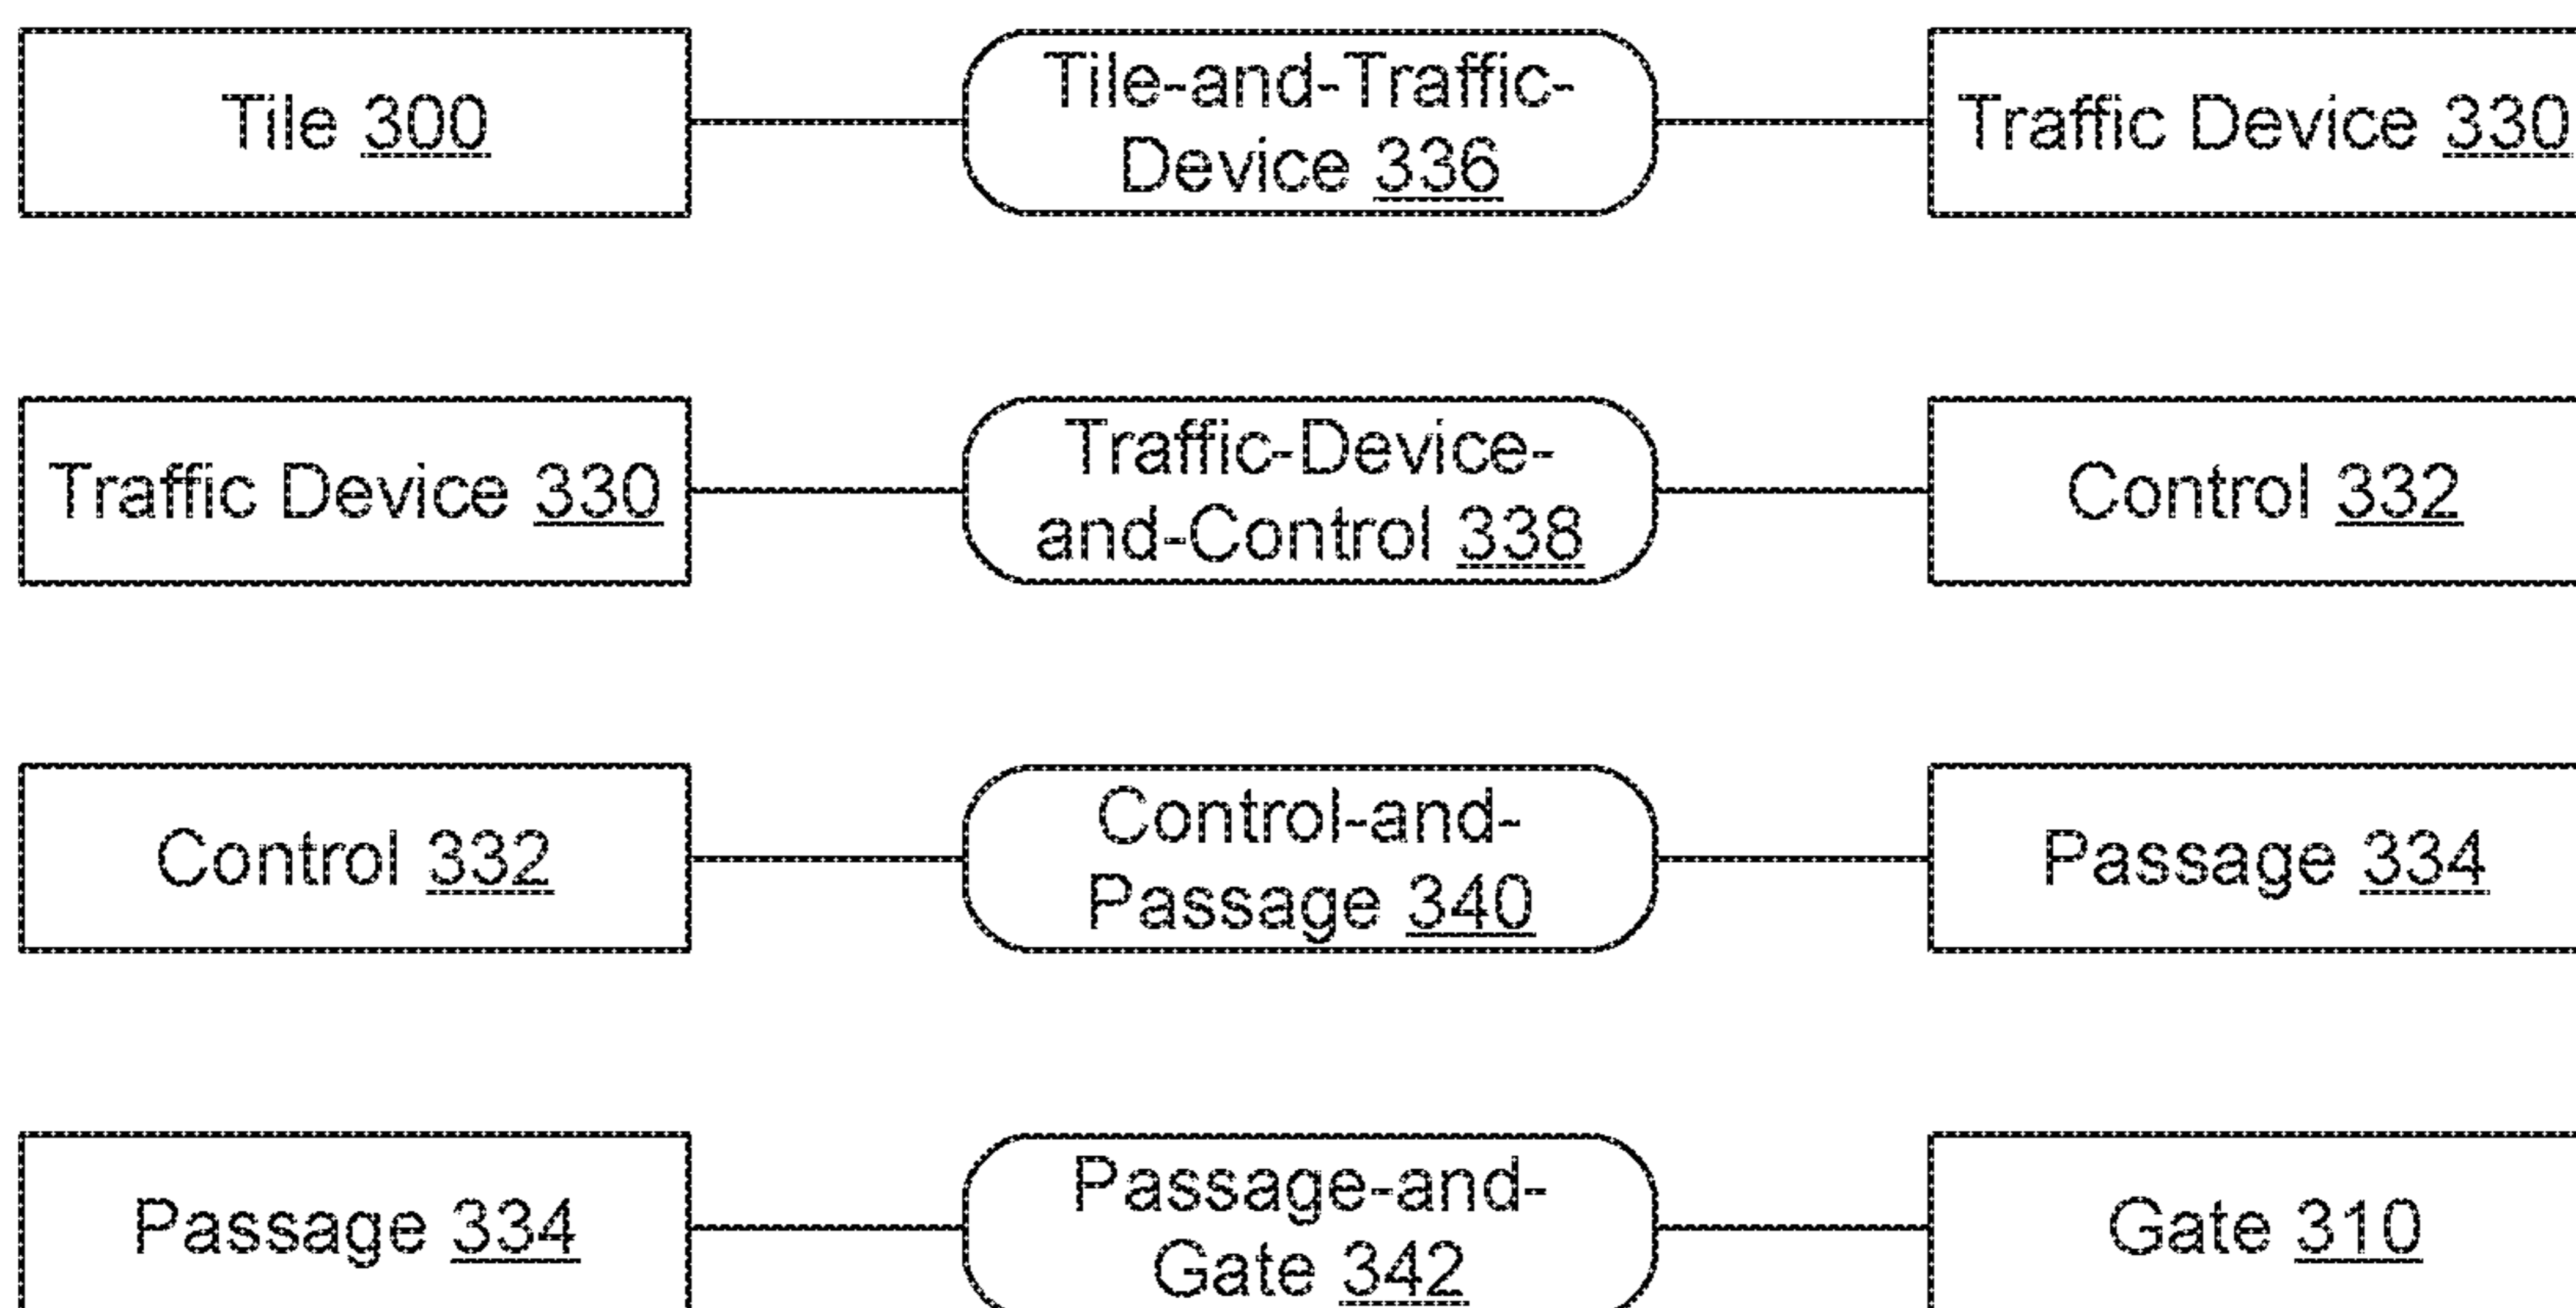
Tile 300

Tile-and-Traffic-Device 336

Traffic Device 330

Traffic Device 330

Traffic-Device-and-Control 338

Control 332

Control 332

Control-and-Passage 340

Passage 334

Passage 334

Passage-and-Gate 342

Gate 310